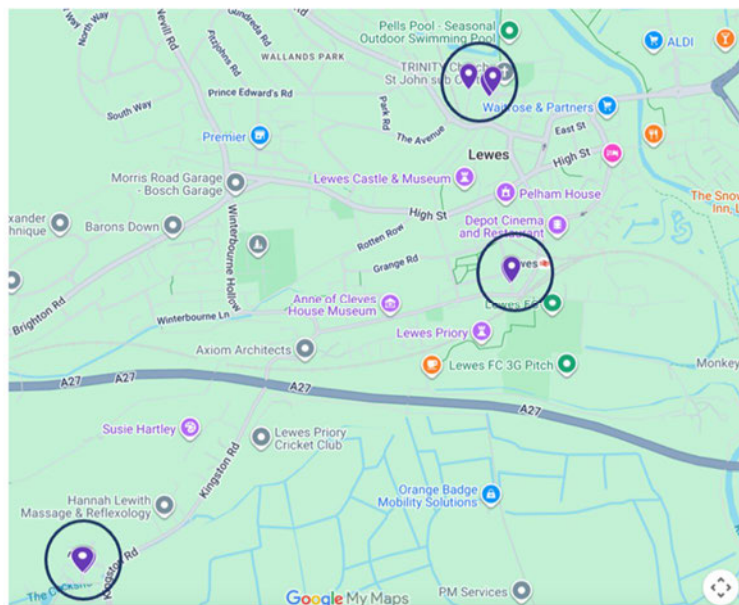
Pells Pool - Seasonal Outdoor Swimming Pool
ALDI
North Way
Nevill Rd
Gundreda Rd
Fitzjohns Rd
WALLANDS PARK
TRINITY Church St John sub Castro
Prince Edward's Rd
Waitrose & Partners
South Way
Park Rd
The Avenue
East St
Premier
Lewes
High St
Morris Road Garage - Bosch Garage
Lewes Castle & Museum
Pelham House
The Snowdrop Inn, L
xander hnique
Barons Down
High St
Depot Cinema and Restaurant
Rotten Row
Winterbourne Hollow
Grange Rd
Lewes
Brighton Rd
Anne of Cleves House Museum
Lewes FC
Winterbourne Ln
Lewes Priory
Axiom Architects
Lewes FC 3G Pitch
Monkey
A27
A27
A27
A27
Susie Hartley
Lewes Priory Cricket Club
Kingston Rd
Hannah Lewith Massage & Reflexology
Orange Badge Mobility Solutions
Kingston Rd
The C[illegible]
PM Services
Google My Maps